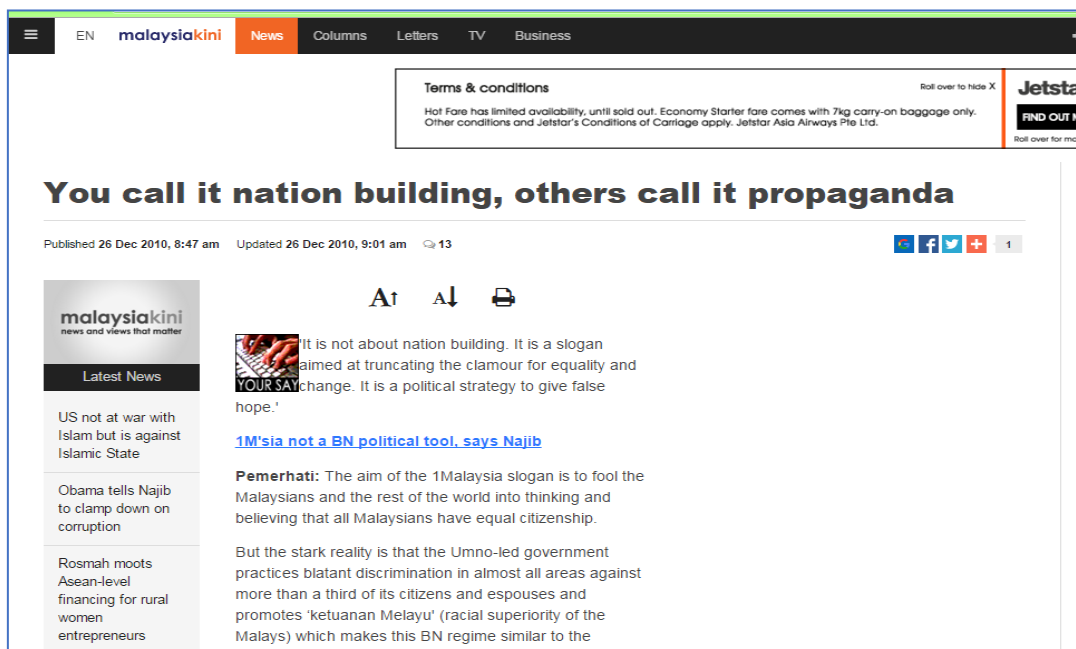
EN malaysiakini News Columns Letters TV Business

Terms & conditions
Roll over to hide X
Hot Fare has limited availability, until sold out. Economy Starter fare comes with 7kg carry-on baggage only. Other conditions and Jetstar's Conditions of Carriage apply. Jetstar Asia Airways Pte Ltd.

Jetsta
FIND OUT M
Roll over for mo

You call it nation building, others call it propaganda

Published 26 Dec 2010, 8:47 am Updated 26 Dec 2010, 9:01 am 13

1

malaysiakini
news and views that matter

Latest News

US not at war with Islam but is against Islamic State

Obama tells Najib to clamp down on corruption

Rosmah moots Asean-level financing for rural women entrepreneurs

A↑ A↓

YOUR SAY

'It is not about nation building. It is a slogan aimed at truncating the clamour for equality and change. It is a political strategy to give false hope.'

1M'sia not a BN political tool, says Najib

Pemerhati: The aim of the 1Malaysia slogan is to fool the Malaysians and the rest of the world into thinking and believing that all Malaysians have equal citizenship.

But the stark reality is that the Umno-led government practices blatant discrimination in almost all areas against more than a third of its citizens and espouses and promotes 'ketuanan Melayu' (racial superiority of the Malays) which makes this BN regime similar to the